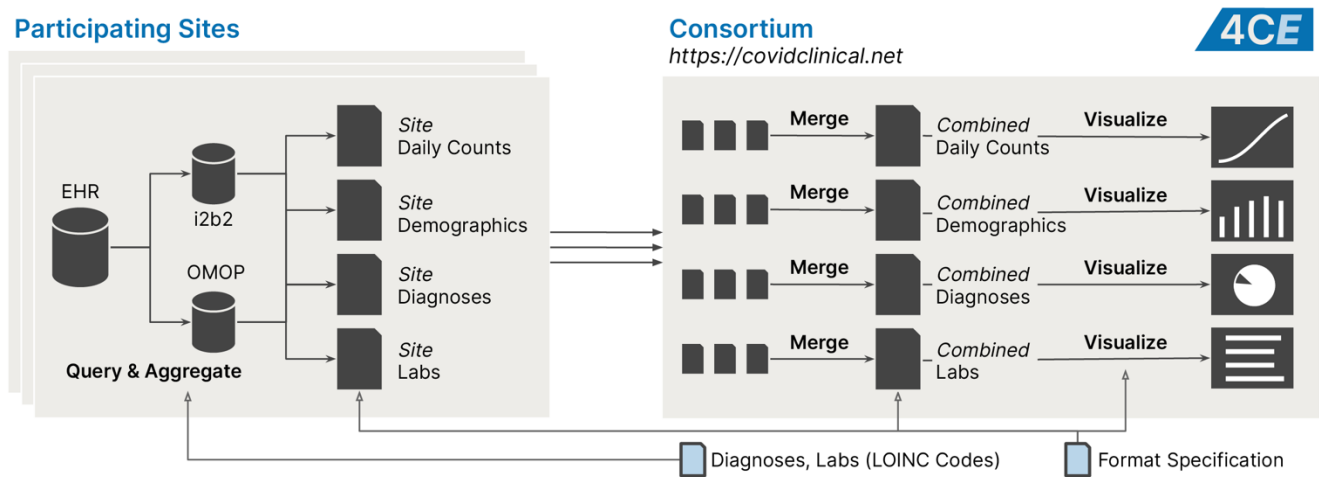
Participating Sites

Consortium
https://covidclinical.net

4CE

EHR

i2b2

OMOP

Query & Aggregate

Site
Daily Counts

Site
Demographics

Site
Diagnoses

Site
Labs

Merge

Combined
Daily Counts

Visualize

Merge

Combined
Demographics

Visualize

Merge

Combined
Diagnoses

Visualize

Merge

Combined
Labs

Visualize

Diagnoses, Labs (LOINC Codes)

Format Specification